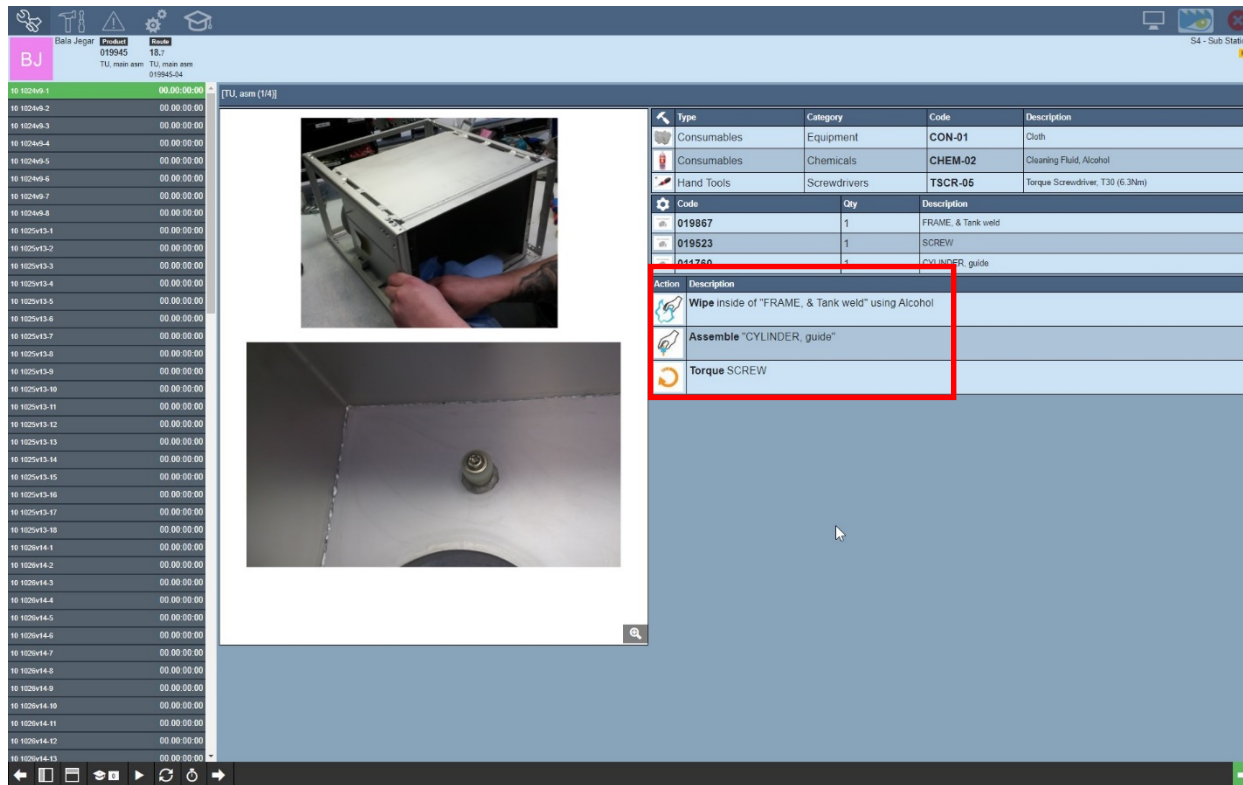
BJ Bala Jegar Product 019945 TU, main asm Route 18.7 TU, main asm 019945-04

S4 - Sub Stati

| | |
|---|---|
| 10 1024v9-1 | 00.00:00:00 |
| 10 1024v9-2 | 00.00:00:00 |
| 10 1024v9-3 | 00.00:00:00 |
| 10 1024v9-4 | 00.00:00:00 |
| 10 1024v9-5 | 00.00:00:00 |
| 10 1024v9-6 | 00.00:00:00 |
| 10 1024v9-7 | 00.00:00:00 |
| 10 1024v9-8 | 00.00:00:00 |
| 10 1025v13-1 | 00.00:00:00 |
| 10 1025v13-2 | 00.00:00:00 |
| 10 1025v13-3 | 00.00:00:00 |
| 10 1025v13-4 | 00.00:00:00 |
| 10 1025v13-5 | 00.00:00:00 |
| 10 1025v13-6 | 00.00:00:00 |
| 10 1025v13-7 | 00.00:00:00 |
| 10 1025v13-8 | 00.00:00:00 |
| 10 1025v13-9 | 00.00:00:00 |
| 10 1025v13-10 | 00.00:00:00 |
| 10 1025v13-11 | 00.00:00:00 |
| 10 1025v13-12 | 00.00:00:00 |
| 10 1025v13-13 | 00.00:00:00 |
| 10 1025v13-14 | 00.00:00:00 |
| 10 1025v13-15 | 00.00:00:00 |
| 10 1025v13-16 | 00.00:00:00 |
| 10 1025v13-17 | 00.00:00:00 |
| 10 1025v13-18 | 00.00:00:00 |
| 10 1026v14-1 | 00.00:00:00 |
| 10 1026v14-2 | 00.00:00:00 |
| 10 1026v14-3 | 00.00:00:00 |
| 10 1026v14-4 | 00.00:00:00 |
| 10 1026v14-5 | 00.00:00:00 |
| 10 1026v14-6 | 00.00:00:00 |
| 10 1026v14-7 | 00.00:00:00 |
| 10 1026v14-8 | 00.00:00:00 |
| 10 1026v14-9 | 00.00:00:00 |
| 10 1026v14-10 | 00.00:00:00 |
| 10 1026v14-11 | 00.00:00:00 |
| 10 1026v14-12 | 00.00:00:00 |
| 10 1026v14-13 | 00.00:00:00 |

[TU, asm (1/4)]

| Type | Category | Code | Description |
|---|---|---|---|
| Consumables | Equipment | CON-01 | Cloth |
| Consumables | Chemicals | CHEM-02 | Cleaning Fluid, Alcohol |
| Hand Tools | Screwdrivers | TSCR-05 | Torque Screwdriver, T30 (6.3Nm) |

| Code | Qty | Description |
|---|---|---|
| 019867 | 1 | FRAME, & Tank weld |
| 019523 | 1 | SCREW |
| 011760 | 1 | CYLINDER, guide |

| Action | Description |
|---|---|
| | Wipe inside of "FRAME, & Tank weld" using Alcohol |
| | Assemble "CYLINDER, guide" |
| | Torque SCREW |